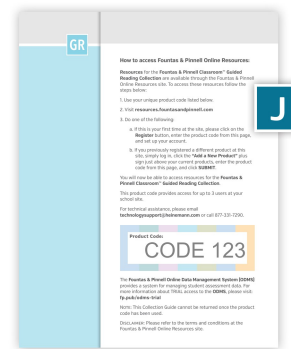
GR

J

How to access Fountas & Pinnell Online Resources:

Resources for the Fountas & Pinnell Classroom™ Guided Reading Collection are available through the Fountas & Pinnell Online Resources site. To access these resources follow the steps below.

1. Use your unique product code listed below.
2. Visit resources.fountasandpinnell.com
3. Do one of the following:
a. If this is your first time at the site, please click on the Register button, enter the product code from this page, and set up your account.
b. If you previously registered a different product at this site, simply log in, click the "Add a New Product" plus sign (just above your current products), enter the product code from this page, and click SUBMIT.

You will now be able to access resources for the Fountas & Pinnell Classroom™ Guided Reading Collection.

This product code provides access for up to 3 users at your school site.

For technical assistance, please email technologysupport@heinemann.com or call 877-331-7290.

Product Code:
CODE 123

The Fountas & Pinnell Online Data Management System (ODMS) provides a system for managing student assessment data. For more information about TRIAL access to the ODMS, please visit: fp.pub/odms-trial

Note: This Collection Guide cannot be returned once the product code has been used.

Disclaimer: Please refer to the terms and conditions at the Fountas & Pinnell Online Resources site.